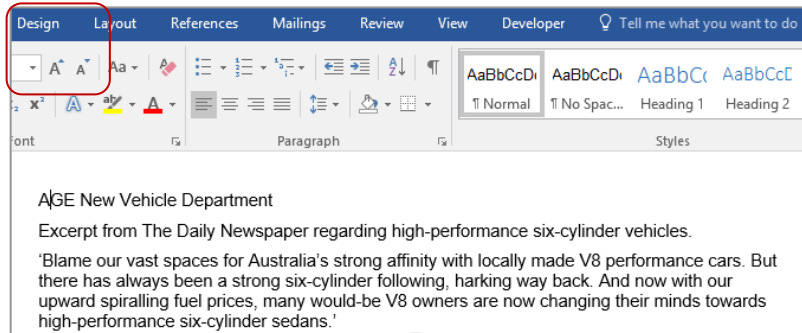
Design Layout References Mailings Review View Developer Tell me what you want to do

Aa

Font Paragraph Styles

AaBbCcDc ¶ Normal
AaBbCcDc ¶ No Spac...
AaBbCc Heading 1
AaBbCcD Heading 2

AGE New Vehicle Department

Excerpt from The Daily Newspaper regarding high-performance six-cylinder vehicles.

‘Blame our vast spaces for Australia’s strong affinity with locally made V8 performance cars. But there has always been a strong six-cylinder following, harking way back. And now with our upward spiralling fuel prices, many would-be V8 owners are now changing their minds towards high-performance six-cylinder sedans.’